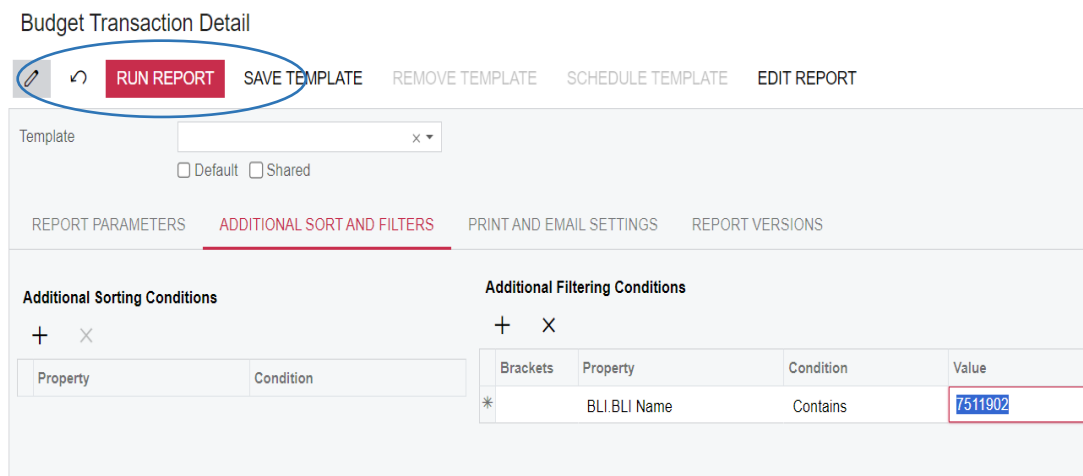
Budget Transaction Detail

RUN REPORT SAVE TEMPLATE REMOVE TEMPLATE SCHEDULE TEMPLATE EDIT REPORT

Template

Default Shared

REPORT PARAMETERS ADDITIONAL SORT AND FILTERS PRINT AND EMAIL SETTINGS REPORT VERSIONS

Additional Sorting Conditions

+ ×

| Property | Condition |
|---|---|

Additional Filtering Conditions

+ ×

| | Brackets | Property | Condition | Value |
|---|---|---|---|---|
| * | | BLI.BLI Name | Contains | 7511902 |